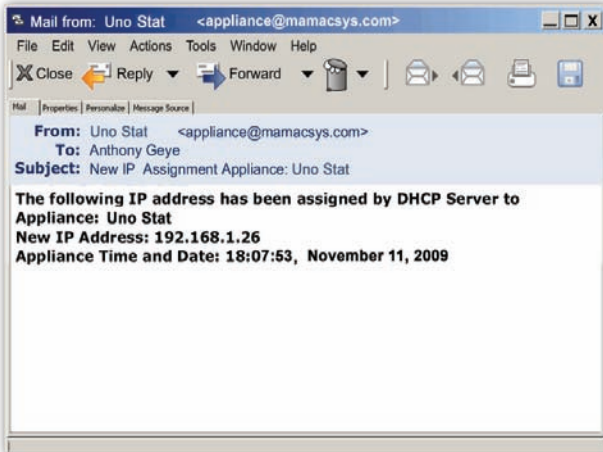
Mail from: Uno Stat <appliance@mamacsys.com>

File Edit View Actions Tools Window Help

Close Reply Forward

Mail Properties Personalize Message Source

From: Uno Stat <appliance@mamacsys.com>
To: Anthony Geye
Subject: New IP Assignment Appliance: Uno Stat

The following IP address has been assigned by DHCP Server to Appliance: Uno Stat
New IP Address: 192.168.1.26
Appliance Time and Date: 18:07:53, November 11, 2009